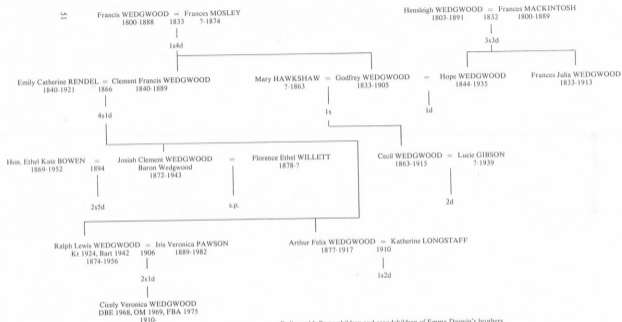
15

Francis WEDGWOOD = Frances MOSLEY
1800-1888 1833 ?-1874

1s4d

Hensleigh WEDGWOOD = Frances MACKINTOSH
1803-1891 1832 1800-1889

3s3d

Emily Catherine RENDEL = Clement Francis WEDGWOOD
1840-1921 1866 1840-1889

4s1d

Mary HAWKSHAW = Godfrey WEDGWOOD = Hope WEDGWOOD
?-1863 1833-1905 1844-1935

Frances Julia WEDGWOOD
1833-1913

1s

1d

Hon. Ethel Kate BOWEN = Josiah Clement WEDGWOOD = Florence Ethel WILLETT
1869-1952 1894 Baron Wedgwood 1878-?
1872-1943

Cecil WEDGWOOD = Lucie GIBSON
1863-1915 ?-1939

2d

2s5d

s.p.

Ralph Lewis WEDGWOOD = Iris Veronica PAWSON
Kt 1924, Bart 1942 1906 1889-1982
1874-1956

Arthur Felix WEDGWOOD = Katherine LONGSTAFF
1877-1917 1910

1s2d

2s1d

Cicely Veronica WEDGWOOD
DBE 1968, OM 1969, FBA 1975
1910-

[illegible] grandchildren of Emma Darwin's brothers